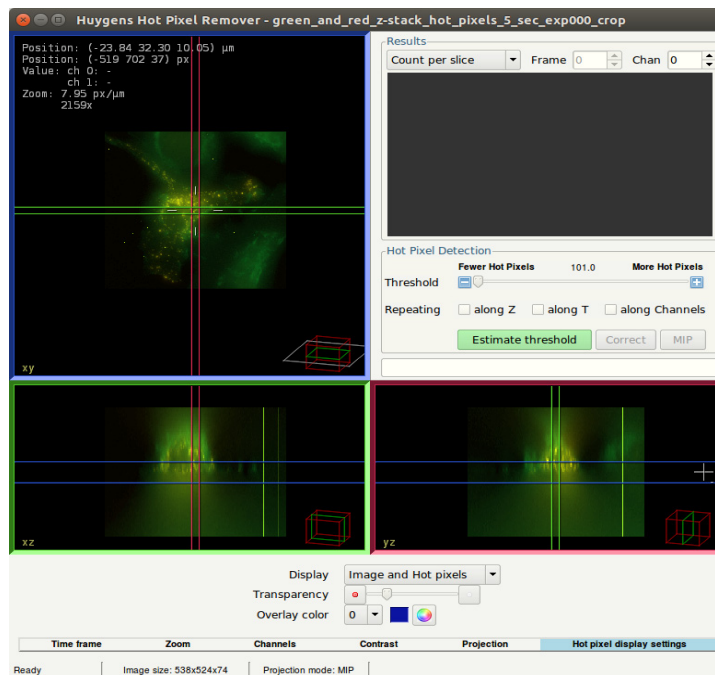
Huygens Hot Pixel Remover - green_and_red_z-stack_hot_pixels_5_sec_exp000_crop

Position: (-23.84 32.30 10.05) µm
Position: (-519 702 37) px
Value: ch 0: -
ch 1: -
Zoom: 7.95 px/µm
2159x

xy

Results
Count per slice
Frame 0
Chan 0

Hot Pixel Detection
Fewer Hot Pixels 101.0 More Hot Pixels
Threshold
Repeating along Z along T along Channels
Estimate threshold Correct MIP

xz

yz

Display Image and Hot pixels
Transparency
Overlay color 0

| Time frame | Zoom | Channels | Contrast | Projection | Hot pixel display settings |
|---|---|---|---|---|---|

Ready | Image size: 538x524x74 | Projection mode: MIP